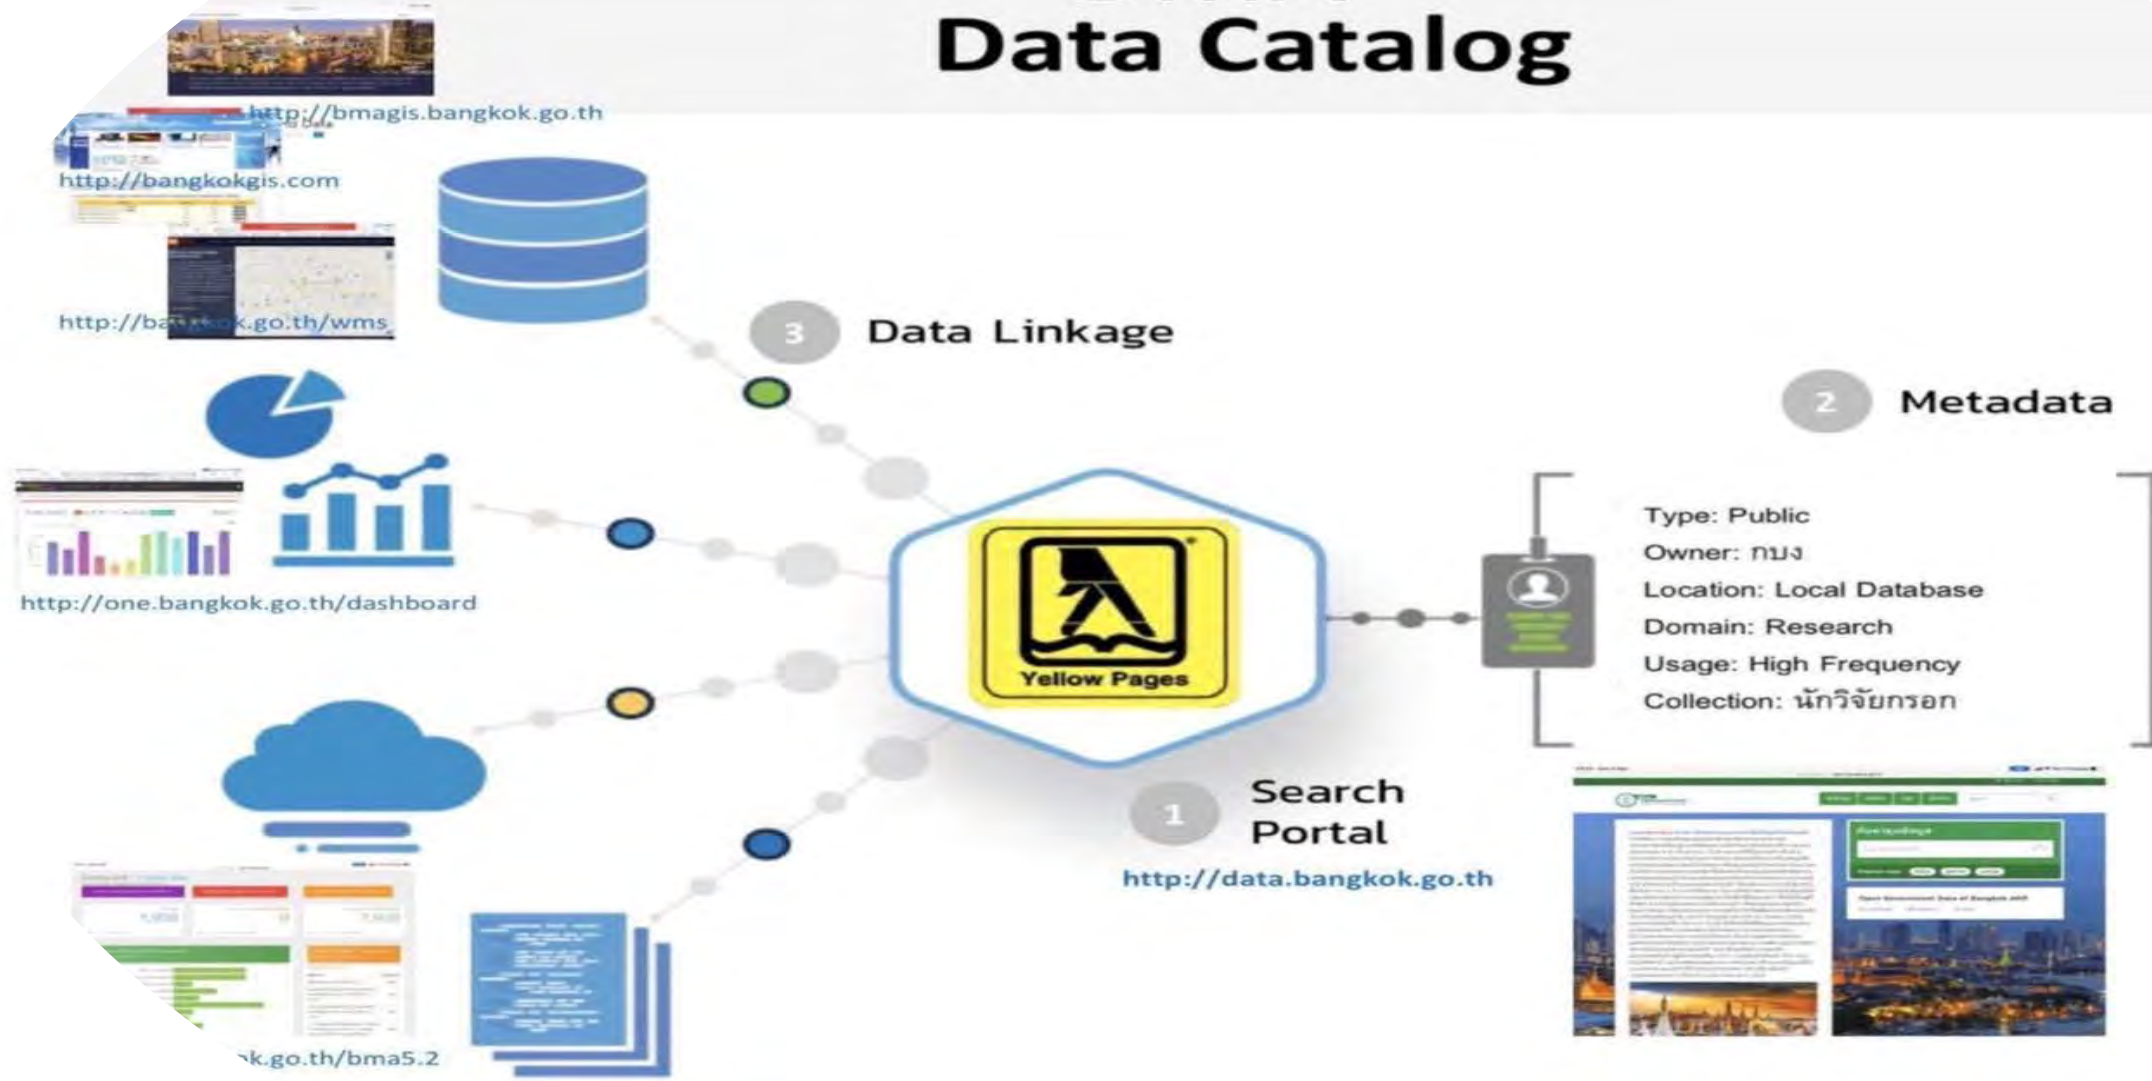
Data Catalog

http://bmagis.bangkok.go.th

http://bangkokgis.com

http://ba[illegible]k.go.th/wms

http://one.bangkok.go.th/dashboard

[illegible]k.go.th/bma5.2

3 Data Linkage

2 Metadata

Yellow Pages

Type: Public
Owner: กบง
Location: Local Database
Domain: Research
Usage: High Frequency
Collection: นักวิจัยกรอก

1 Search Portal

http://data.bangkok.go.th